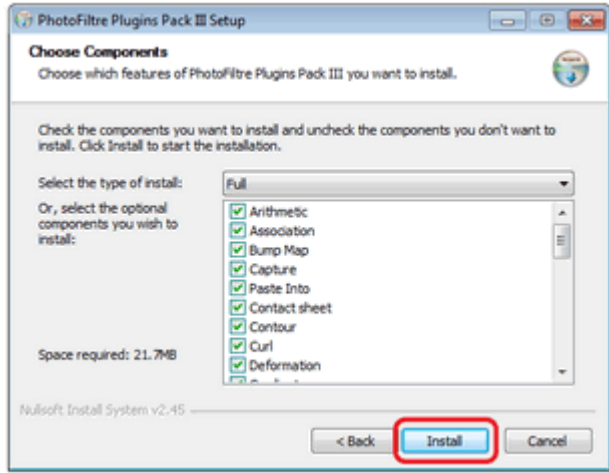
PhotoFiltre Plugins Pack III Setup

Choose Components
Choose which features of PhotoFiltre Plugins Pack III you want to install.

Check the components you want to install and uncheck the components you don't want to install. Click Install to start the installation.

Select the type of install:
Full

Or, select the optional components you wish to install:

Arithmetic
Association
Bump Map
Capture
Paste Into
Contact sheet
Contour
Curl
Deformation
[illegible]

Space required: 21.7MB

Nullsoft Install System v2.45

< Back
Install
Cancel